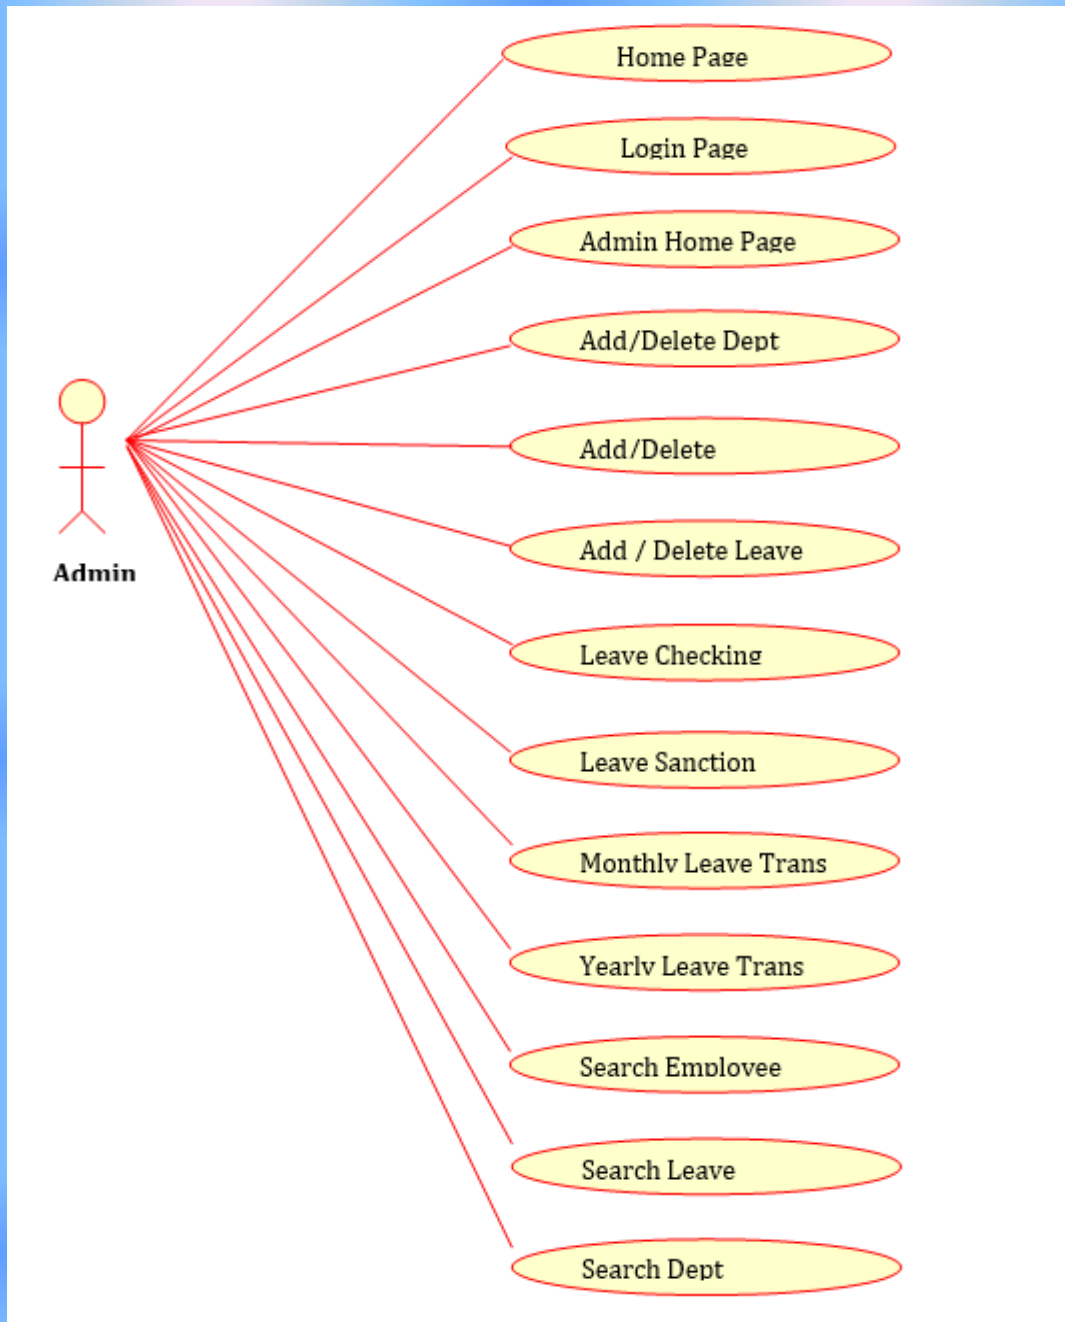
Home Page

Login Page

Admin Home Page

Add/Delete Dept

Add/Delete

Add / Delete Leave

Leave Checking

Leave Sanction

Monthly Leave Trans

Yearly Leave Trans

Search Employee

Search Leave

Search Dept

Admin